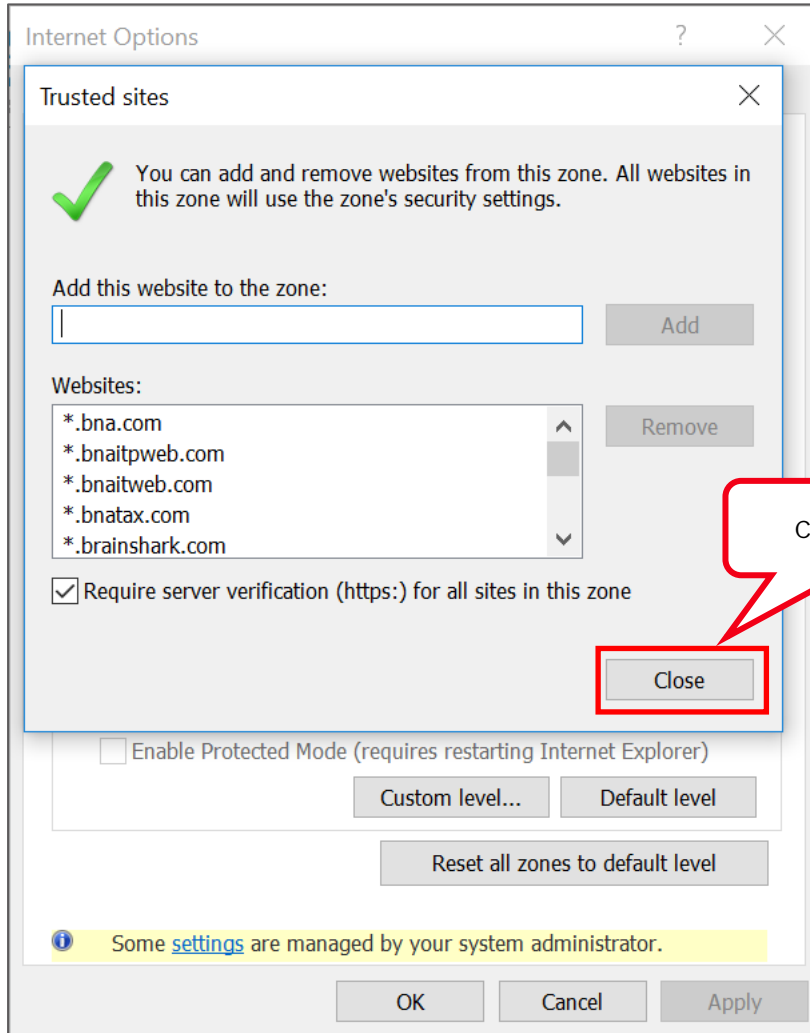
Internet Options
?
Trusted sites
You can add and remove websites from this zone. All websites in this zone will use the zone's security settings.
Add this website to the zone:
Add
Websites:
*.bna.com
*.bnaitpweb.com
*.bnaitweb.com
*.bnatax.com
*.brainshark.com
Remove
C
Require server verification (https:) for all sites in this zone
Close
Enable Protected Mode (requires restarting Internet Explorer)
Custom level...
Default level
Reset all zones to default level
Some settings are managed by your system administrator.
OK
Cancel
Apply